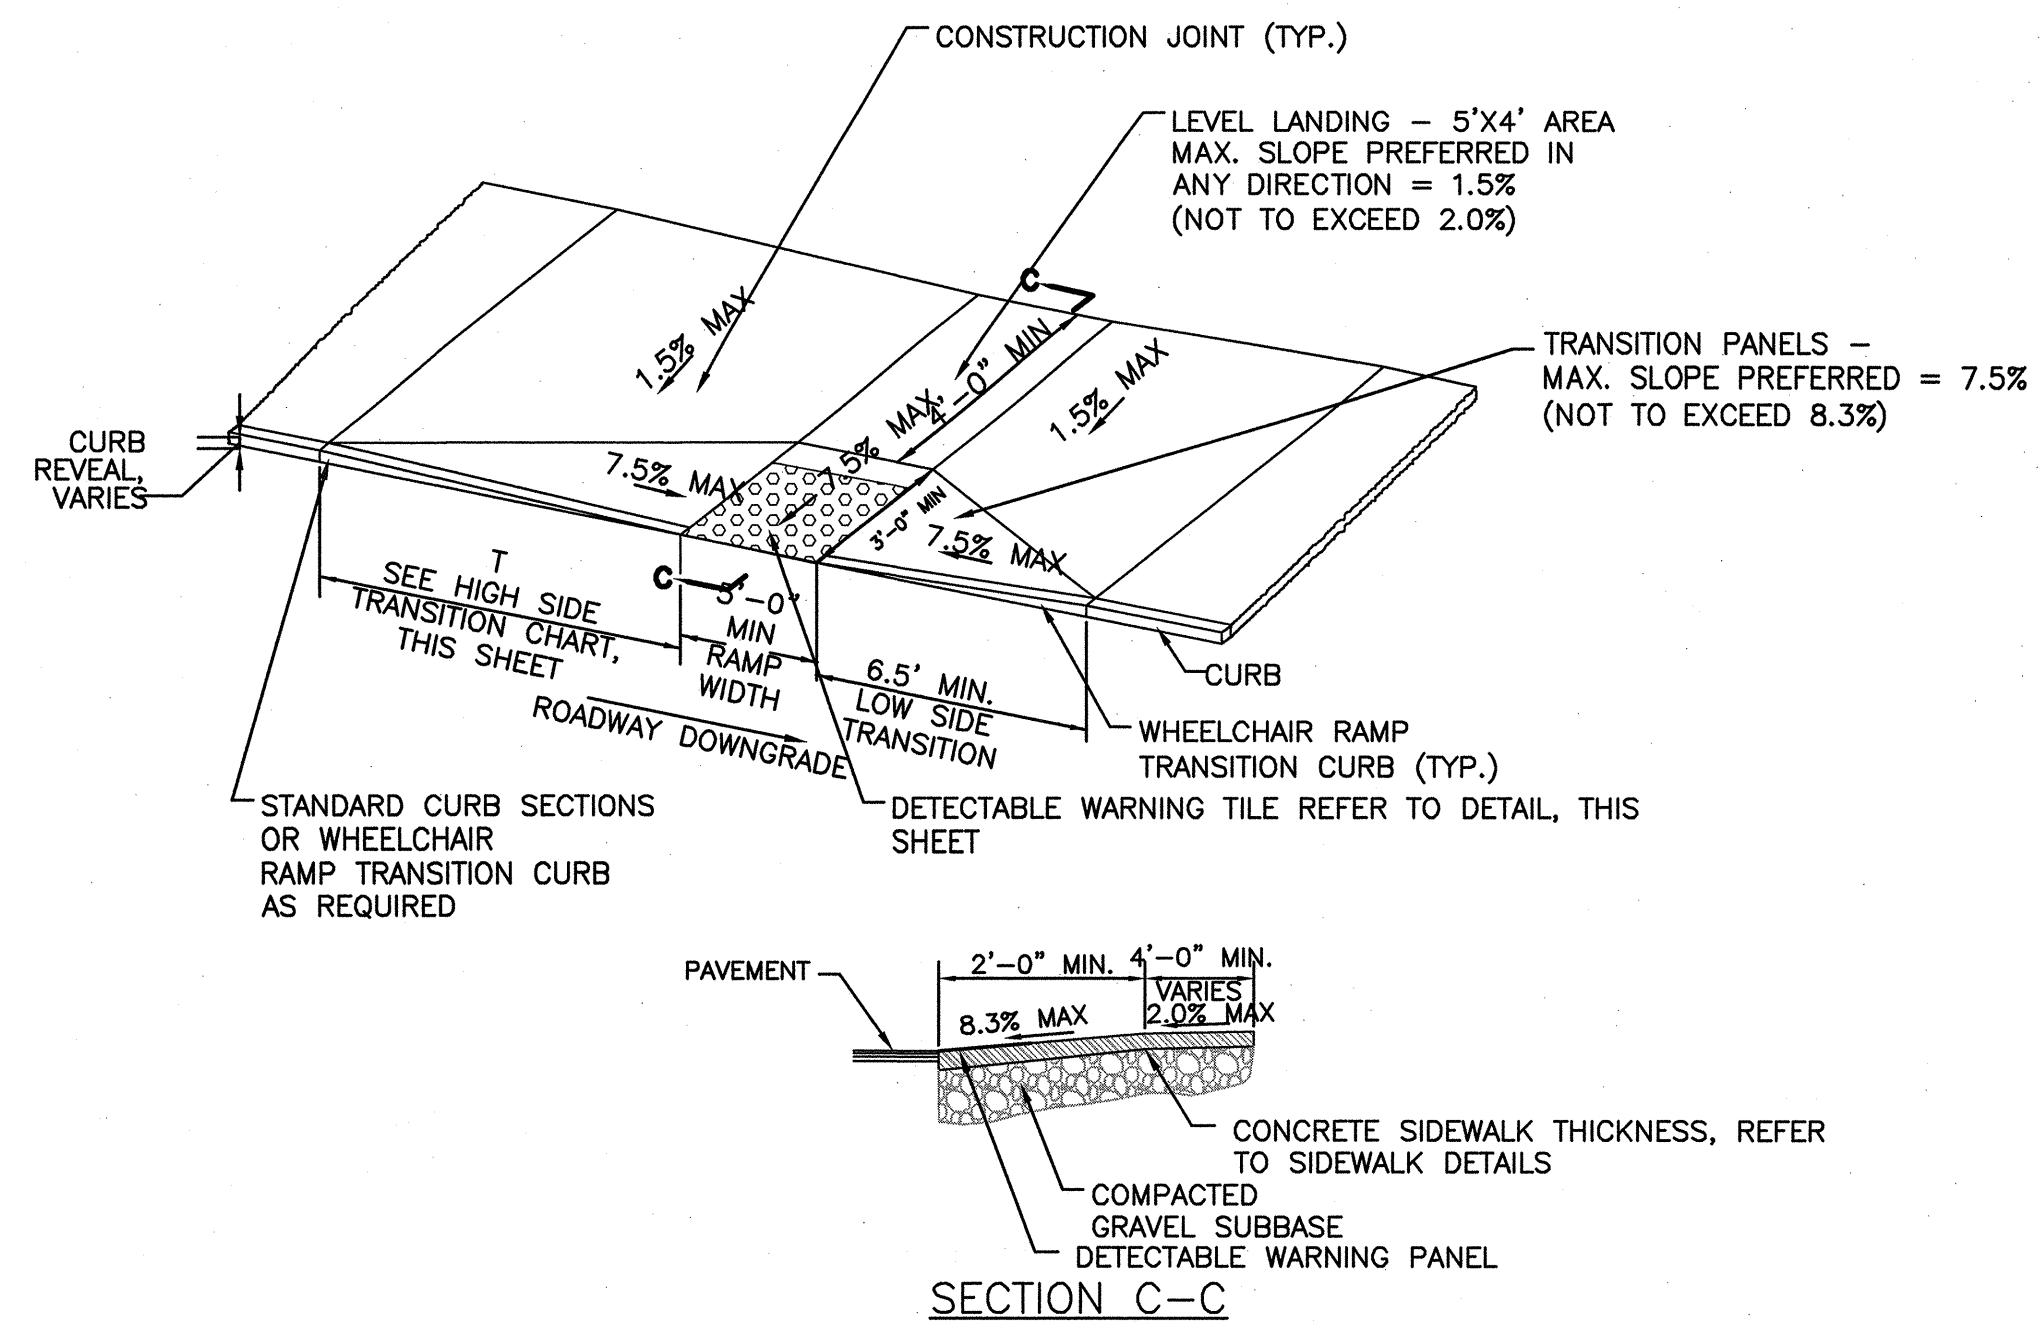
CONSTRUCTION JOINT (TYP.)

LEVEL LANDING – 5'X4' AREA MAX. SLOPE PREFERRED IN ANY DIRECTION = 1.5% (NOT TO EXCEED 2.0%)

C

1.5% MAX

4'–0" MIN

7.5% MAX

1.5% MAX

TRANSITION PANELS – MAX. SLOPE PREFERRED = 7.5% (NOT TO EXCEED 8.3%)

CURB REVEAL, VARIES

7.5% MAX

7.5% MAX

3'–0" MIN

7.5% MAX

T
SEE HIGH SIDE TRANSITION CHART, THIS SHEET

C

5'–0" MIN RAMP WIDTH

6.5' MIN. LOW SIDE TRANSITION

CURB

ROADWAY DOWNGRADE

WHEELCHAIR RAMP TRANSITION CURB (TYP.)

STANDARD CURB SECTIONS OR WHEELCHAIR RAMP TRANSITION CURB AS REQUIRED

DETECTABLE WARNING TILE REFER TO DETAIL, THIS SHEET

PAVEMENT

2'–0" MIN.

4'–0" MIN.

VARIES

8.3% MAX

2.0% MAX

CONCRETE SIDEWALK THICKNESS, REFER TO SIDEWALK DETAILS

COMPACTED GRAVEL SUBBASE

DETECTABLE WARNING PANEL

SECTION C–C